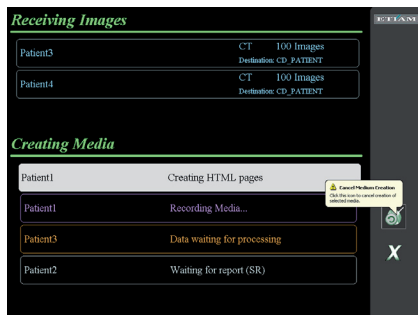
Receiving Images

Patient3 CT 100 Images Destination: CD_PATIENT

Patient4 CT 100 Images Destination: CD_PATIENT

Creating Media

Patient1 Creating HTML pages

Patient1 Recording Media...

Patient3 Data waiting for processing

Patient2 Waiting for report (SR)

ETIAM

Cancel Medium Creation
Click this icon to cancel creation of selected media.

X